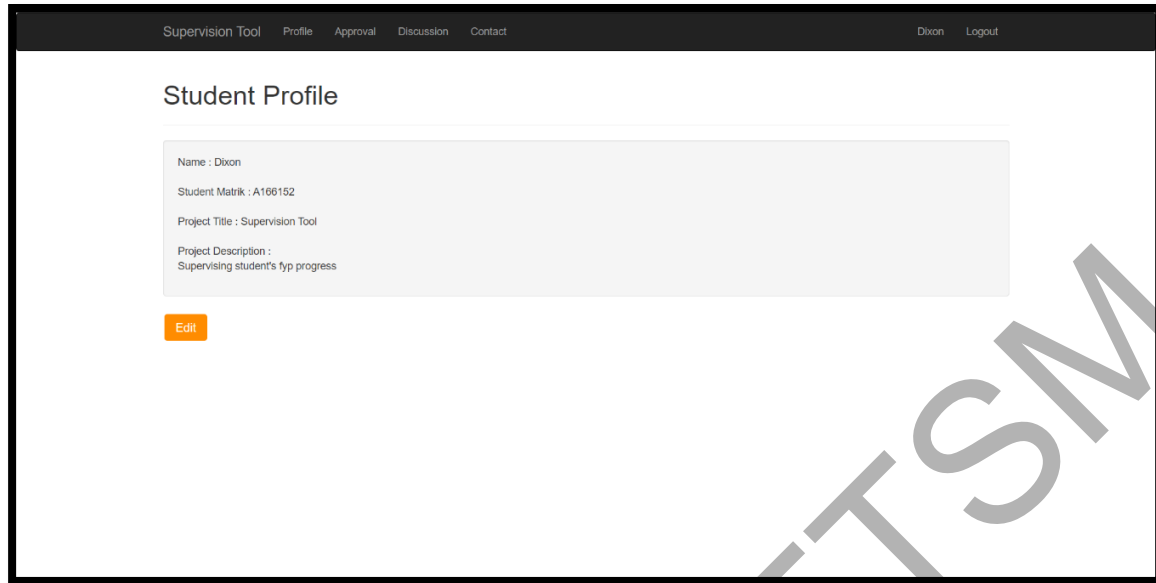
Supervision Tool Profile Approval Discussion Contact Dixon Logout

Student Profile

Name : Dixon

Student Matrik : A166152

Project Title : Supervision Tool

Project Description :
Supervising student's fyp progress

Edit

FTSM